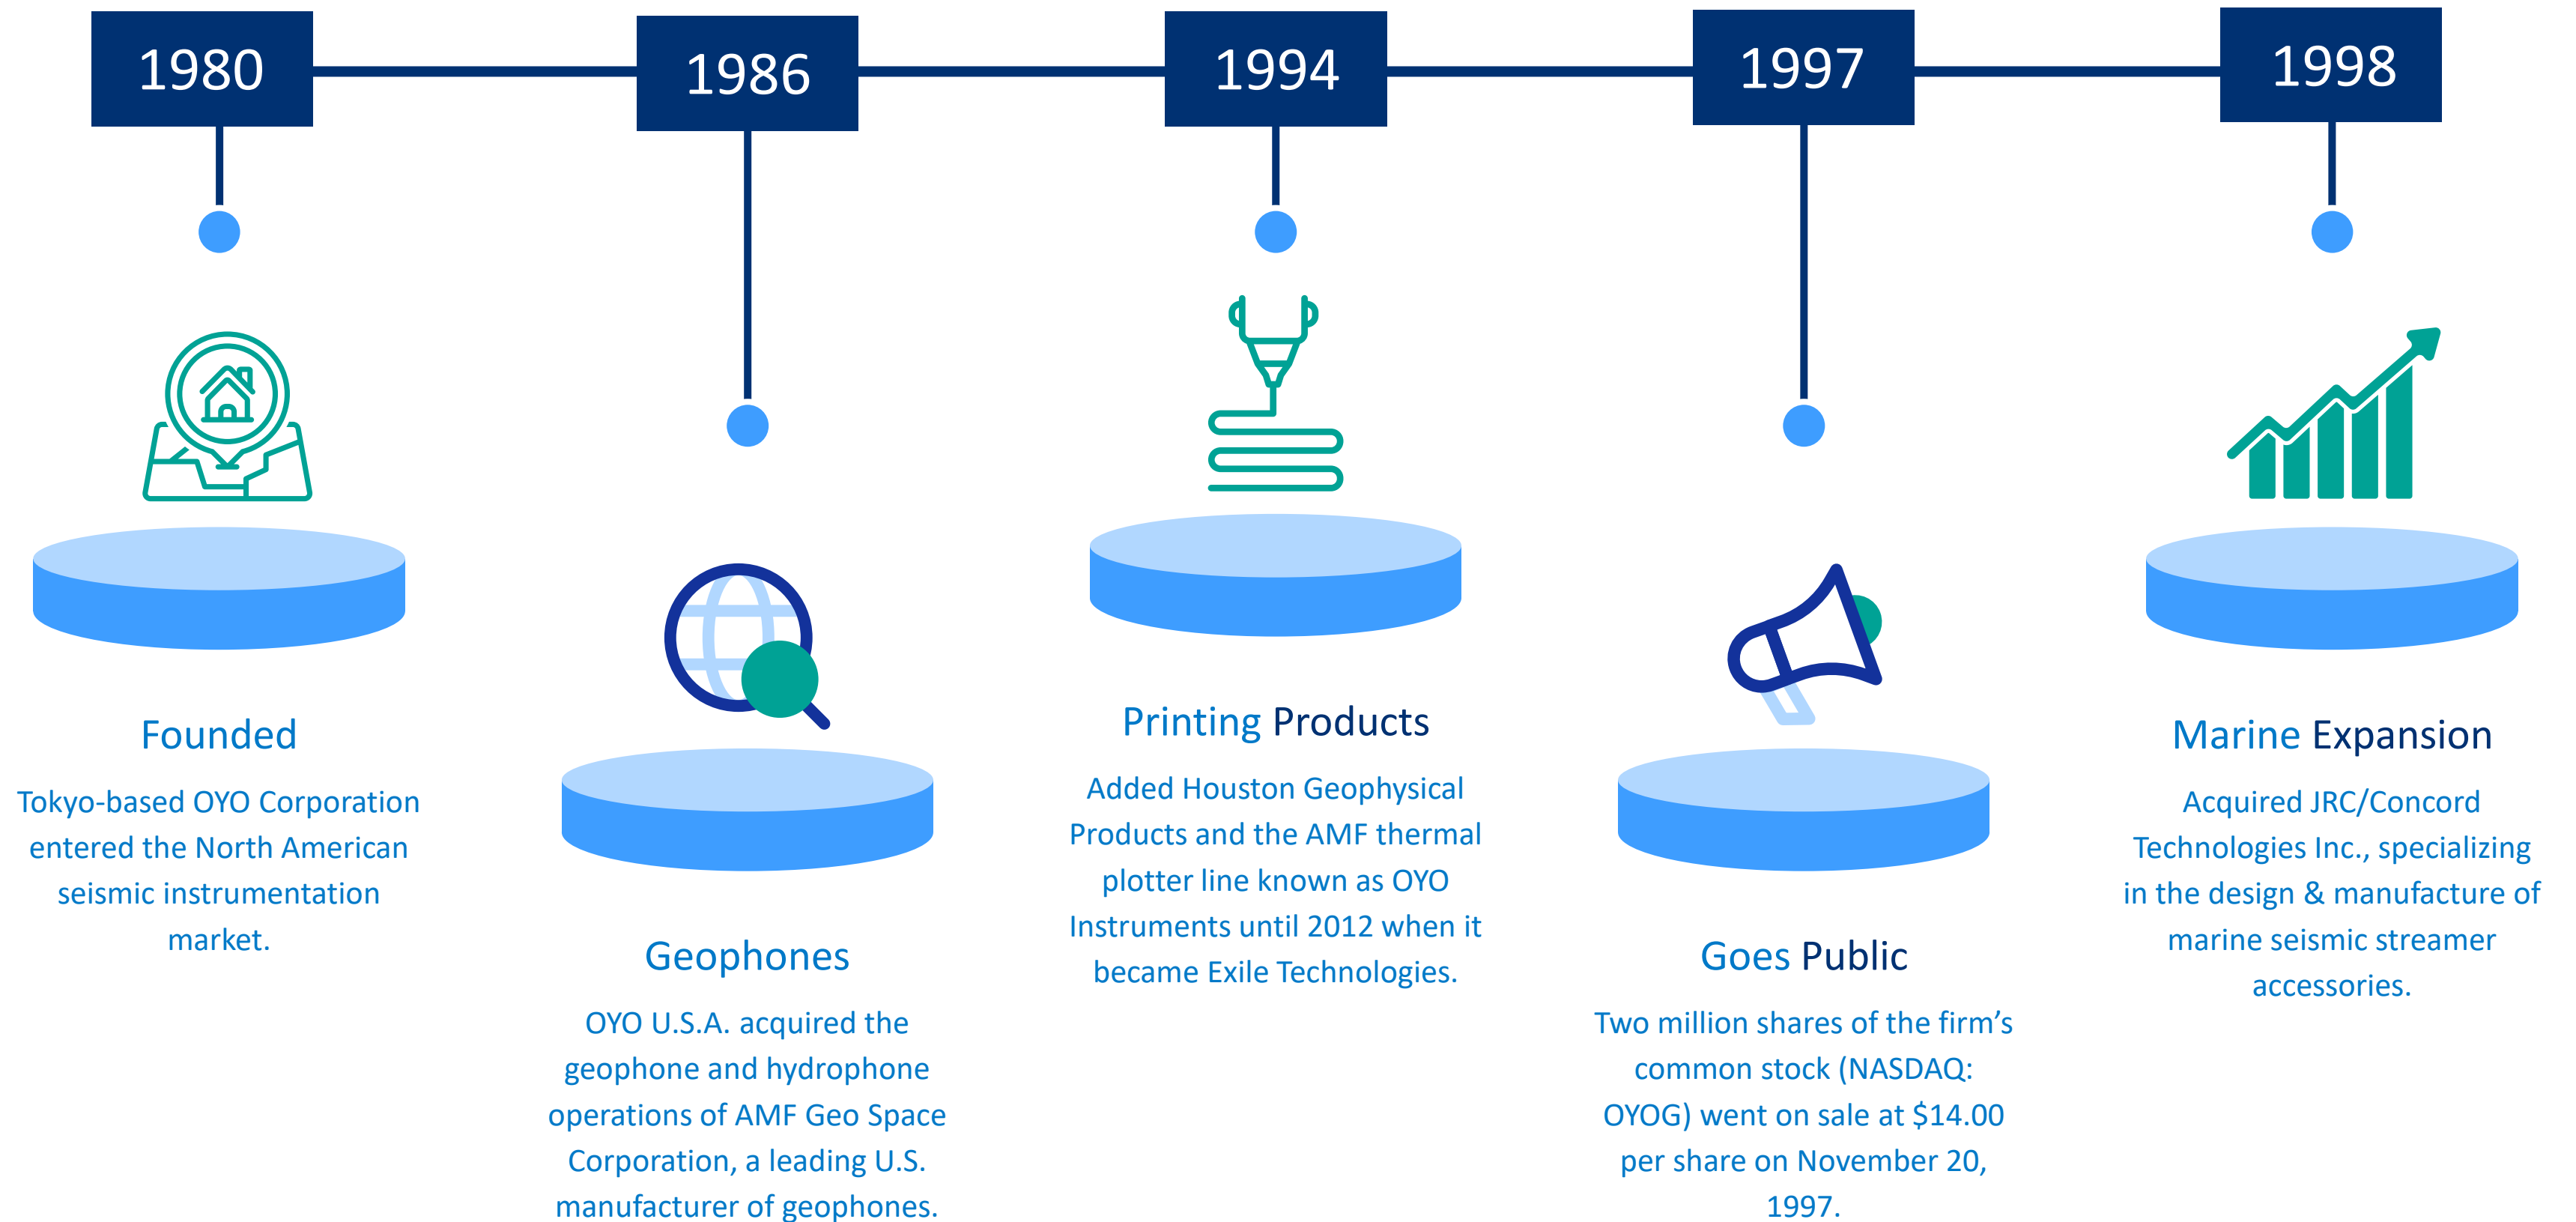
1980

1986

1994

1997

1998

Founded

Tokyo-based OYO Corporation entered the North American seismic instrumentation market.

Geophones

OYO U.S.A. acquired the geophone and hydrophone operations of AMF Geo Space Corporation, a leading U.S. manufacturer of geophones.

Printing Products

Added Houston Geophysical Products and the AMF thermal plotter line known as OYO Instruments until 2012 when it became Exile Technologies.

Goes Public

Two million shares of the firm's common stock (NASDAQ: OYOG) went on sale at $14.00 per share on November 20, 1997.

Marine Expansion

Acquired JRC/Concord Technologies Inc., specializing in the design & manufacture of marine seismic streamer accessories.